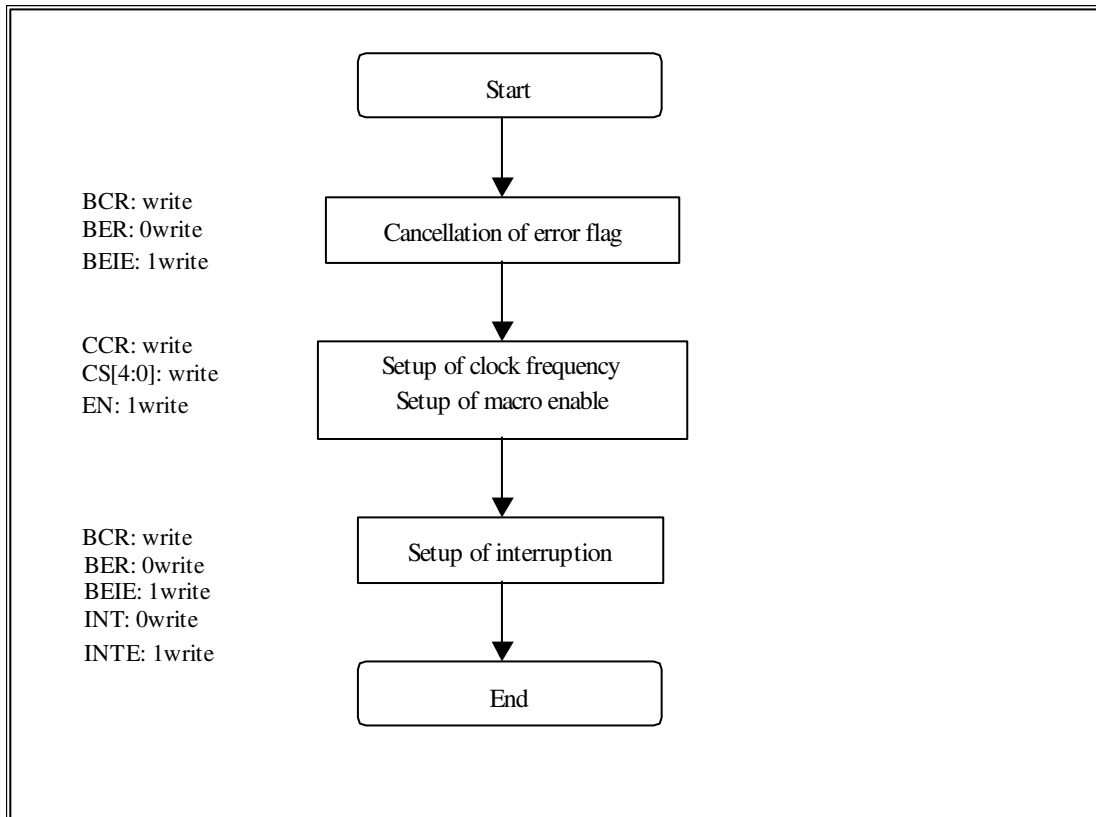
Start

BCR: write
BER: 0write
BEIE: 1write

Cancellation of error flag

CCR: write
CS[4:0]: write
EN: 1write

Setup of clock frequency
Setup of macro enable

BCR: write
BER: 0write
BEIE: 1write
INT: 0write
INTE: 1write

Setup of interruption

End